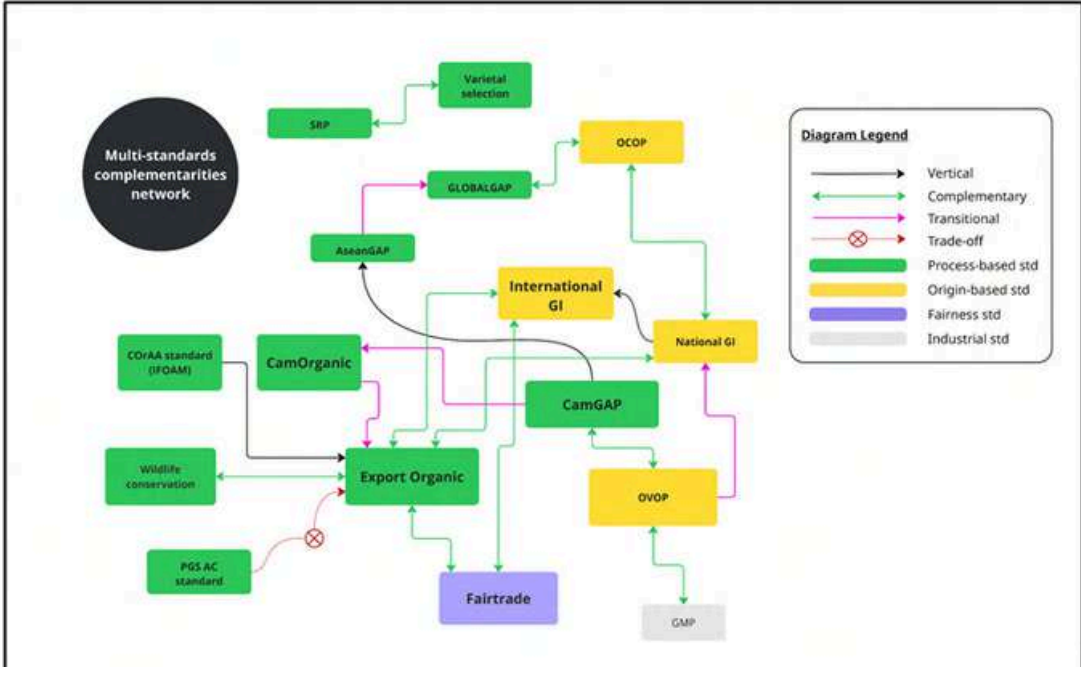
Multi-standards complementarities network

Varietal selection

SRP

OCOP

GLOBALGAP

AseanGAP

International GI

National GI

COrAA standard (IFOAM)

CamOrganic

CamGAP

Wildlife conservation

Export Organic

OVOP

PGS AC standard

Fairtrade

GMP

Diagram Legend

Vertical

Complementary

Transitional

Trade-off

Process-based std

Origin-based std

Fairness std

Industrial std